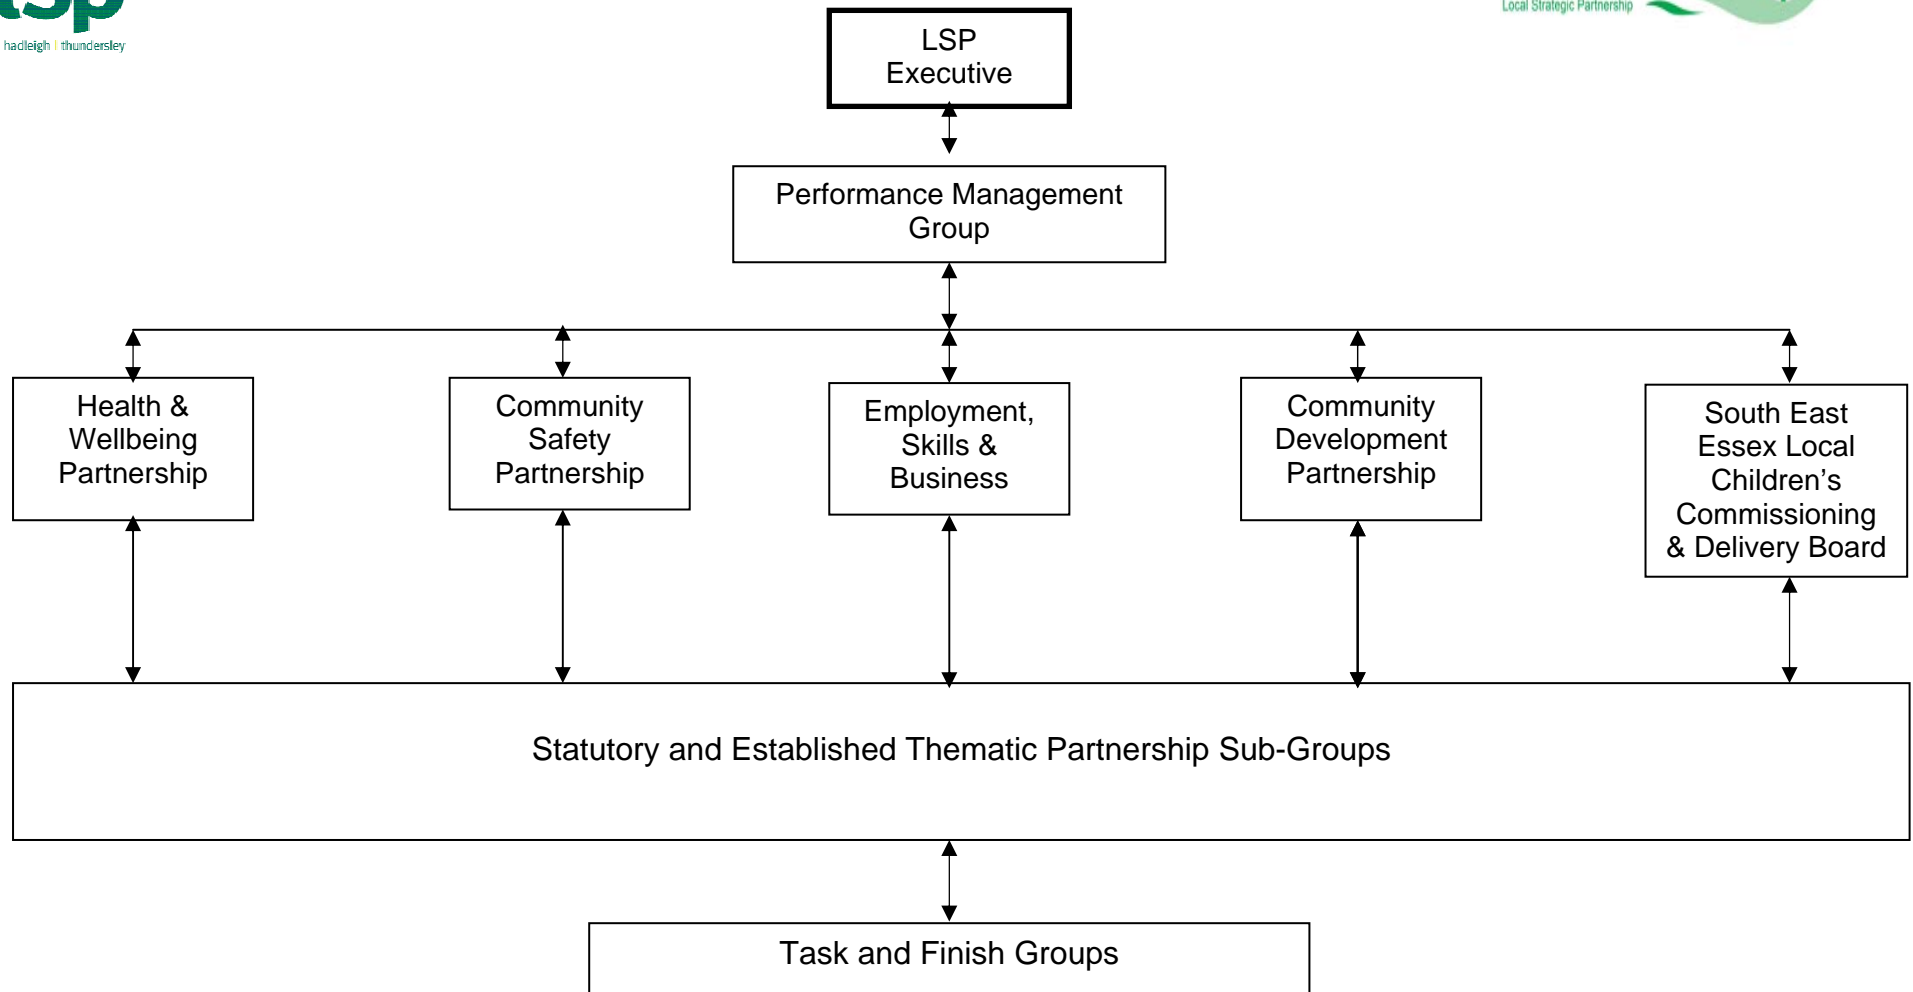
lsp
hadleigh | thundersley

Local Strategic Partnership

LSP Executive

Performance Management Group

Health & Wellbeing Partnership

Community Safety Partnership

Employment, Skills & Business

Community Development Partnership

South East Essex Local Children's Commissioning & Delivery Board

Statutory and Established Thematic Partnership Sub-Groups

Task and Finish Groups